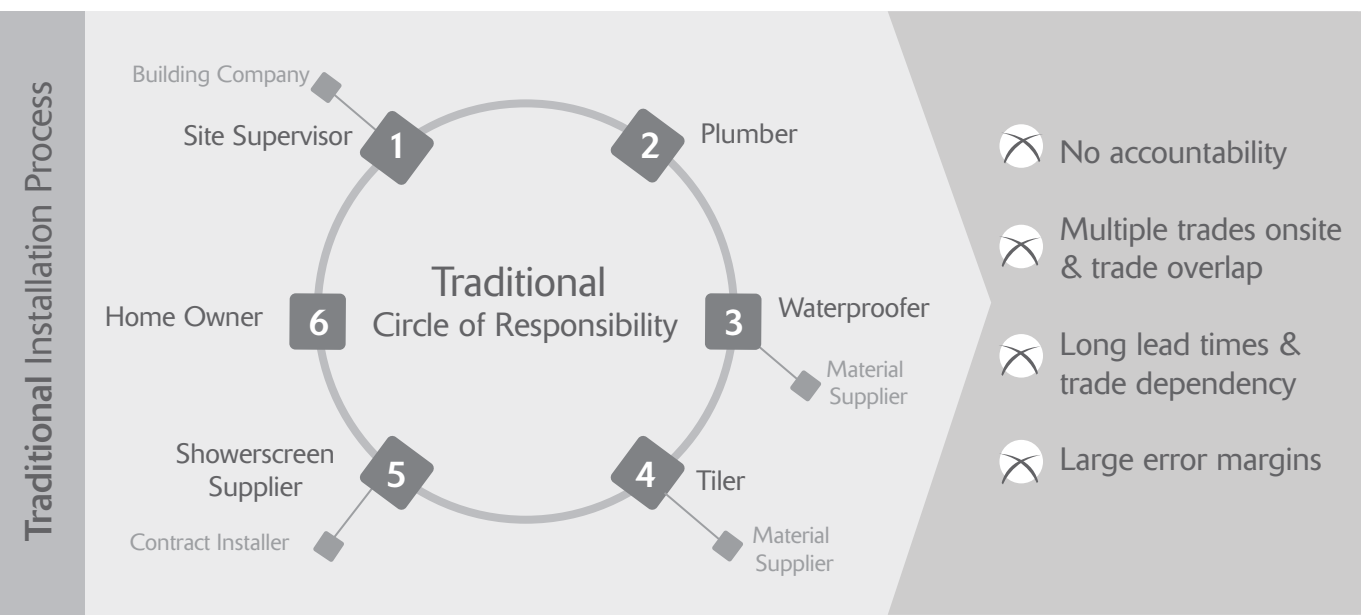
Traditional Installation Process

Building Company

Site Supervisor 1

2 Plumber

Traditional
Circle of Responsibility

Home Owner 6

3 Waterproofer

Material Supplier

Showerscreen Supplier 5

4 Tiler

Contract Installer

Material Supplier

No accountability

Multiple trades onsite & trade overlap

Long lead times & trade dependency

Large error margins